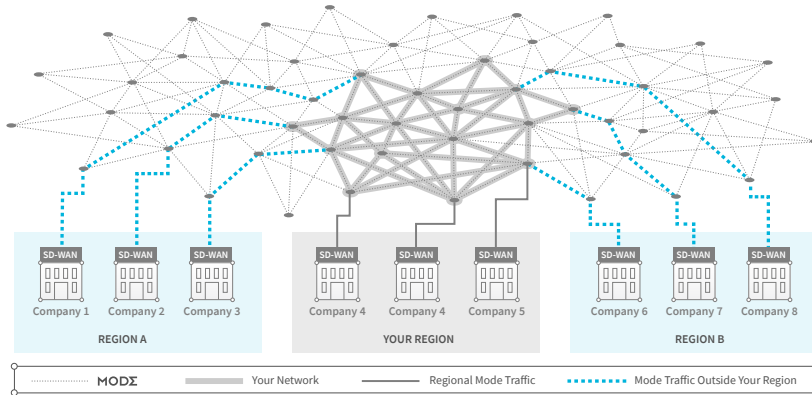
SD-WAN
Company 1

SD-WAN
Company 2

SD-WAN
Company 3

REGION A

SD-WAN
Company 4

SD-WAN
Company 4

SD-WAN
Company 5

YOUR REGION

SD-WAN
Company 6

SD-WAN
Company 7

SD-WAN
Company 8

REGION B

MODΣ
Your Network
Regional Mode Traffic
Mode Traffic Outside Your Region